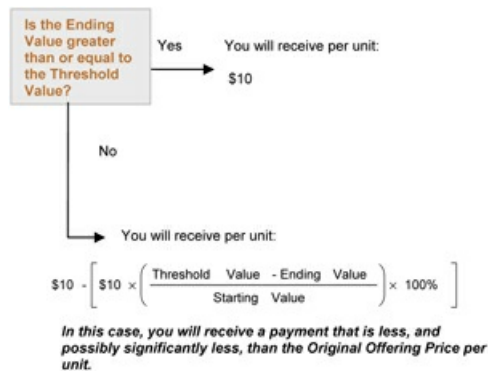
Is the Ending Value greater than or equal to the Threshold Value?

Yes

You will receive per unit:

\$10

No

You will receive per unit:

$\$10 - \left[ \$10 \times \left( \frac{\text{Threshold Value} - \text{Ending Value}}{\text{Starting Value}} \right) \times 100\% \right]$

In this case, you will receive a payment that is less, and possibly significantly less, than the Original Offering Price per unit.